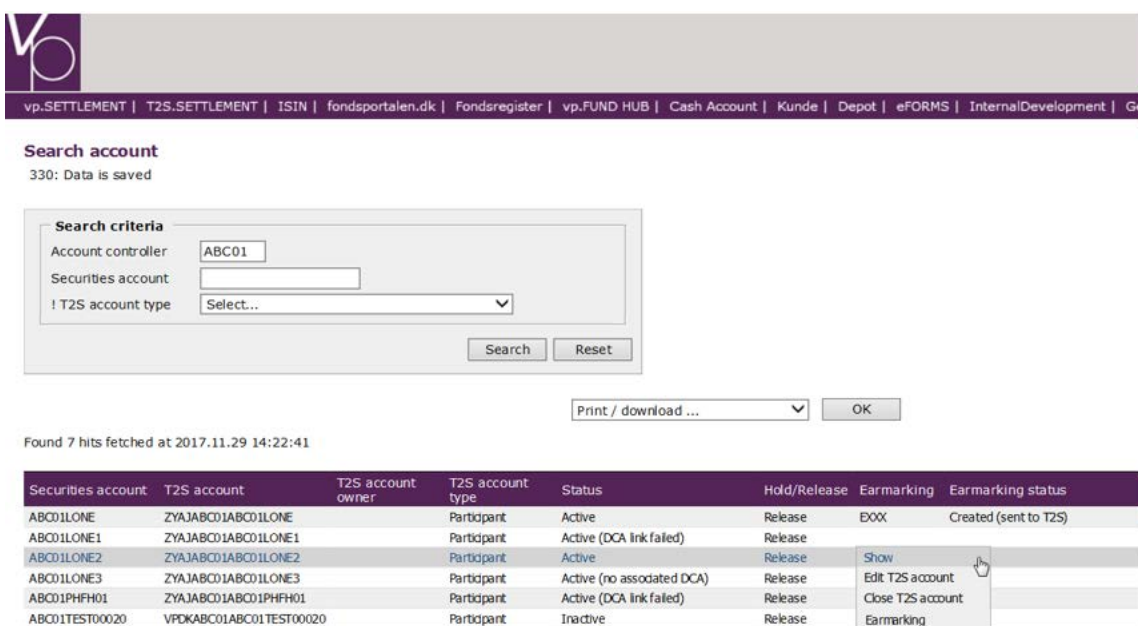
vp.SETTLEMENT | T2S.SETTLEMENT | ISIN | fondsportalen.dk | Fondsregister | vp.FUND HUB | Cash Account | Kunde | Depot | eFORMS | InternalDevelopment | G

Search account
330: Data is saved

Search criteria
Account controller ABC01
Securities account
! T2S account type Select...
Search Reset

Print / download ... OK

Found 7 hits fetched at 2017.11.29 14:22:41

| Securities account | T2S account | T2S account owner | T2S account type | Status | Hold/Release | Earmarking | Earmarking status |
|---|---|---|---|---|---|---|---|
| ABC01LONE | ZYAJABC01ABC01LONE | | Participant | Active | Release | EXXX | Created (sent to T2S) |
| ABC01LONE1 | ZYAJABC01ABC01LONE1 | | Participant | Active (DCA link failed) | Release | | |
| ABC01LONE2 | ZYAJABC01ABC01LONE2 | | Participant | Active | Release | Show | |
| ABC01LONE3 | ZYAJABC01ABC01LONE3 | | Participant | Active (no associated DCA) | Release | Edit T2S account | |
| ABC01PHFH01 | ZYAJABC01ABC01PHFH01 | | Participant | Active (DCA link failed) | Release | Close T2S account | |
| ABC01TEST00020 | VPDKABC01ABC01TEST00020 | | Participant | Inactive | Release | Earmarking | |